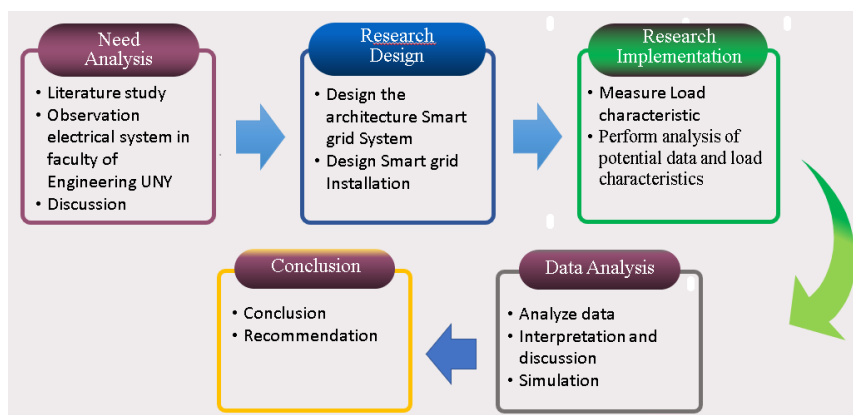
Need Analysis

• Literature study
• Observation electrical system in faculty of Engineering UNY
• Discussion

Research Design

• Design the architecture Smart grid System
• Design Smart grid Installation

Research Implementation

• Measure Load characteristic
• Perform analysis of potential data and load characteristics

Data Analysis

• Analyze data
• Interpretation and discussion
• Simulation

Conclusion

• Conclusion
• Recommendation